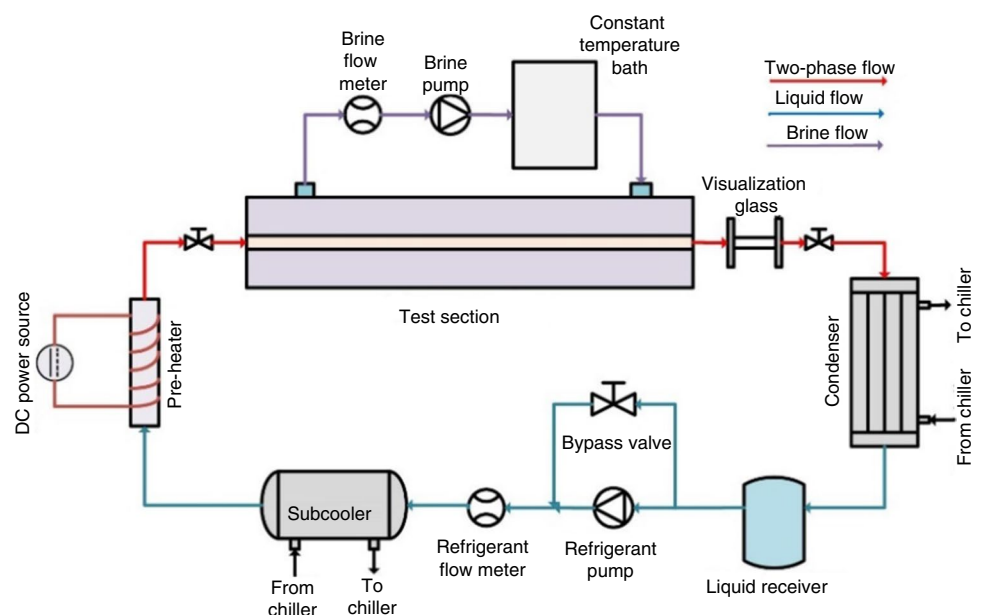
Brine flow meter

Brine pump

Constant temperature bath

Two-phase flow

Liquid flow

Brine flow

Visualization glass

DC power source

Pre-heater

Test section

Condenser

To chiller

From chiller

Bypass valve

Subcooler

Refrigerant flow meter

Refrigerant pump

Liquid receiver

From chiller

To chiller